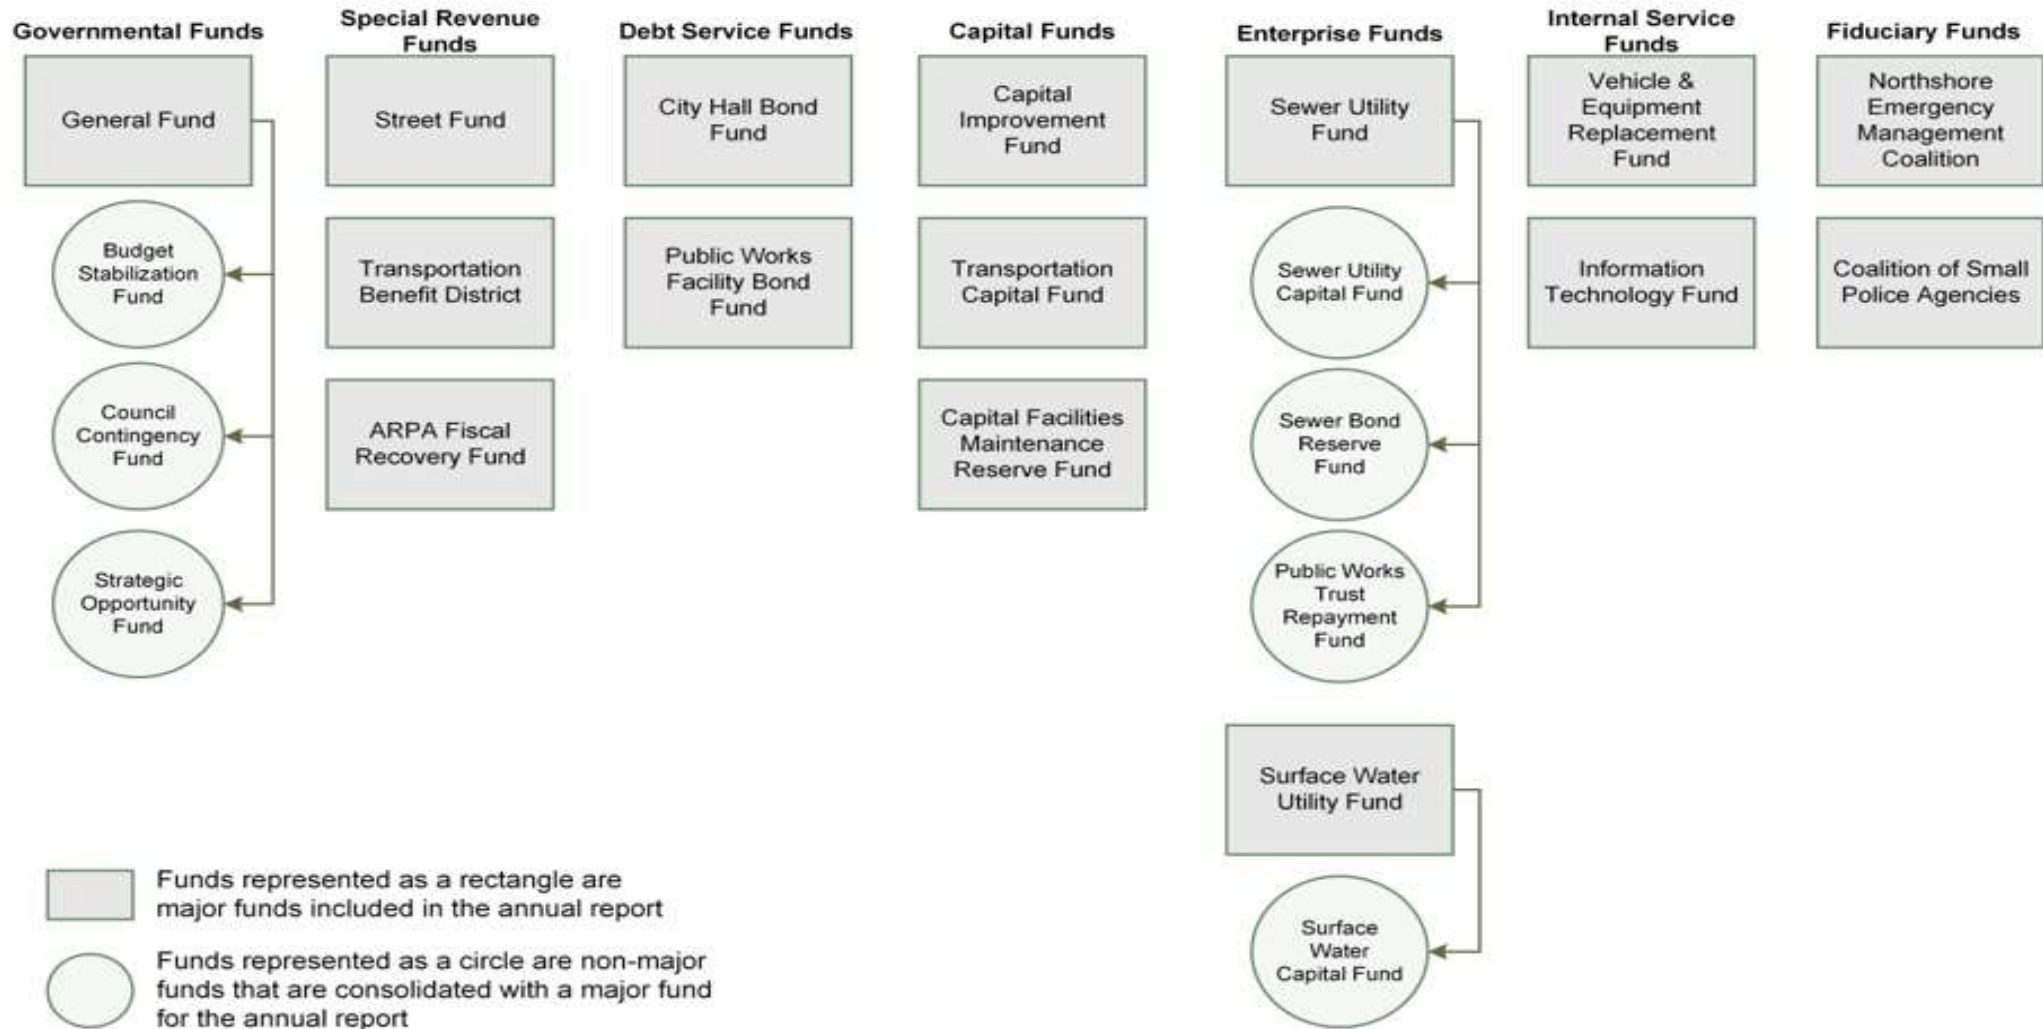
Governmental Funds

General Fund

Budget Stabilization Fund

Council Contingency Fund

Strategic Opportunity Fund

Special Revenue Funds

Street Fund

Transportation Benefit District

ARPA Fiscal Recovery Fund

Debt Service Funds

City Hall Bond Fund

Public Works Facility Bond Fund

Capital Funds

Capital Improvement Fund

Transportation Capital Fund

Capital Facilities Maintenance Reserve Fund

Enterprise Funds

Sewer Utility Fund

Sewer Utility Capital Fund

Sewer Bond Reserve Fund

Public Works Trust Repayment Fund

Surface Water Utility Fund

Surface Water Capital Fund

Internal Service Funds

Vehicle & Equipment Replacement Fund

Information Technology Fund

Fiduciary Funds

Northshore Emergency Management Coalition

Coalition of Small Police Agencies

Funds represented as a rectangle are major funds included in the annual report

Funds represented as a circle are non-major funds that are consolidated with a major fund for the annual report